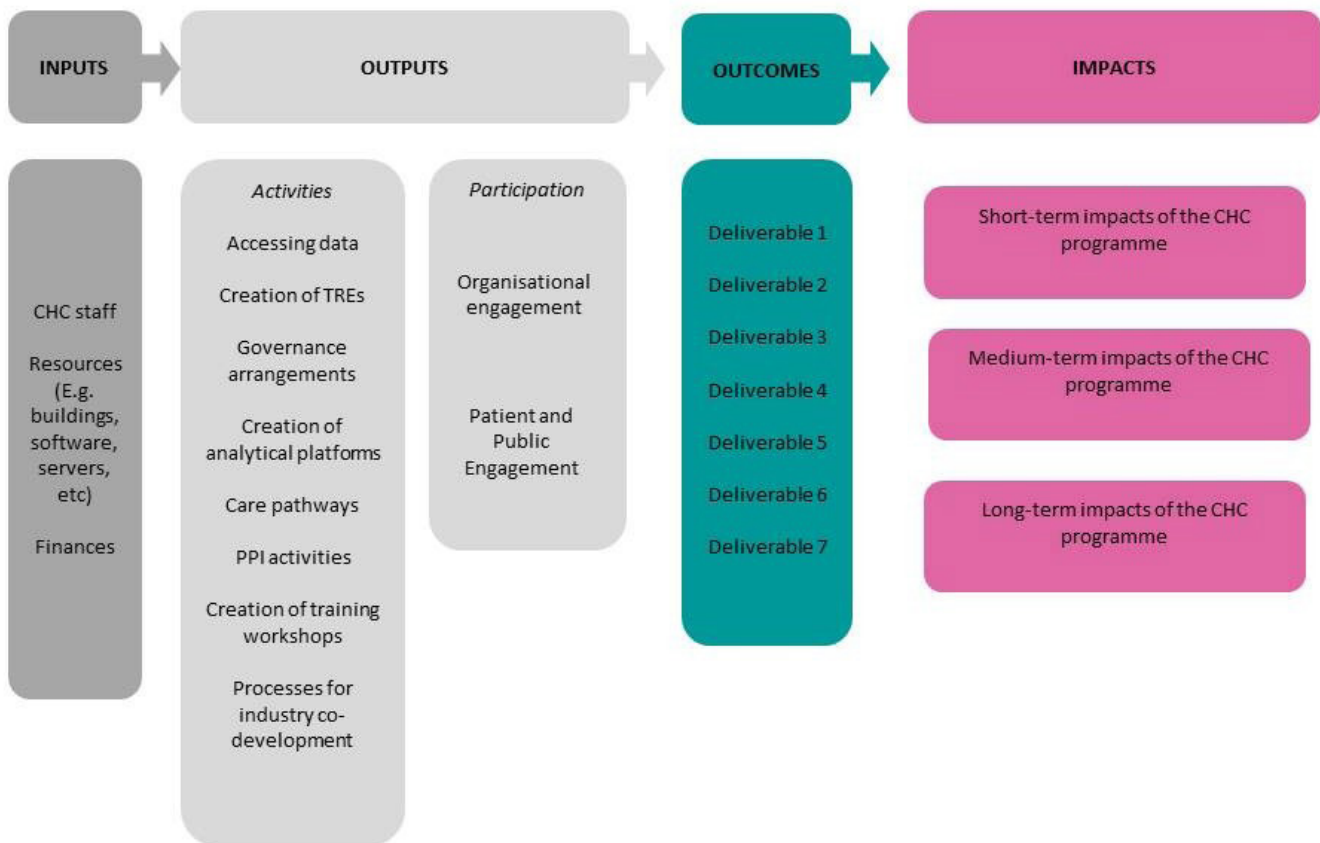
INPUTS

OUTPUTS

OUTCOMES

IMPACTS

CHC staff

Resources (E.g. buildings, software, servers, etc)

Finances

*Activities*

Accessing data

Creation of TREs

Governance arrangements

Creation of analytical platforms

Care pathways

PPI activities

Creation of training workshops

Processes for industry co-development

*Participation*

Organisational engagement

Patient and Public Engagement

Deliverable 1

Deliverable 2

Deliverable 3

Deliverable 4

Deliverable 5

Deliverable 6

Deliverable 7

Short-term impacts of the CHC programme

Medium-term impacts of the CHC programme

Long-term impacts of the CHC programme